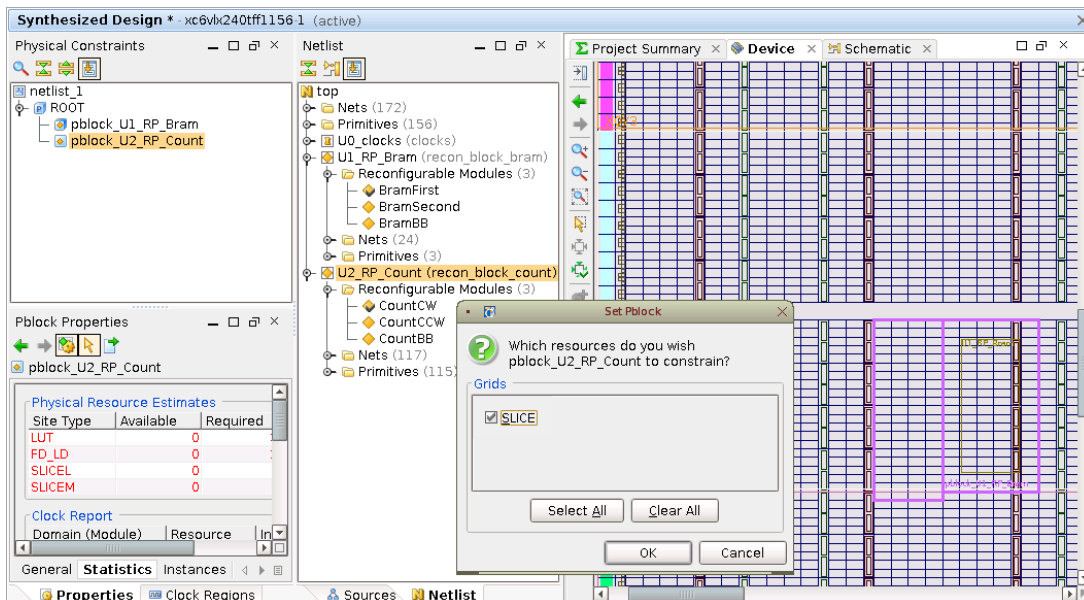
Synthesized Design * - xc6vlx240tff1156-1 (active)

Physical Constraints

netlist_1
ROOT
pblock_U1_RP_Bram
pblock_U2_RP_Count

Pblock Properties

pblock_U2_RP_Count

Physical Resource Estimates

| Site Type | Available | Required |
|---|---|---|
| LUT | 0 | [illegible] |
| FD_LD | 0 | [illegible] |
| SLICEL | 0 | |
| SLICEM | 0 | |

Clock Report

Domain (Module) | Resource | In

General Statistics Instances

Properties Clock Regions

Netlist

top
Nets (172)
Primitives (156)
U0_clocks (clocks)
U1_RP_Bram (recon_block_bram)
Reconfigurable Modules (3)
BramFirst
BramSecond
BramBB
Nets (24)
Primitives (3)
U2_RP_Count (recon_block_count)
Reconfigurable Modules (3)
CountCW
CountCCW
CountBB
Nets (117)
Primitives (115)

Sources Netlist

Project Summary Device Schematic

X0Y3

U1_RP_Bram

Set Pblock

Which resources do you wish pblock_U2_RP_Count to constrain?

Grids

SLICE

Select All Clear All

OK Cancel